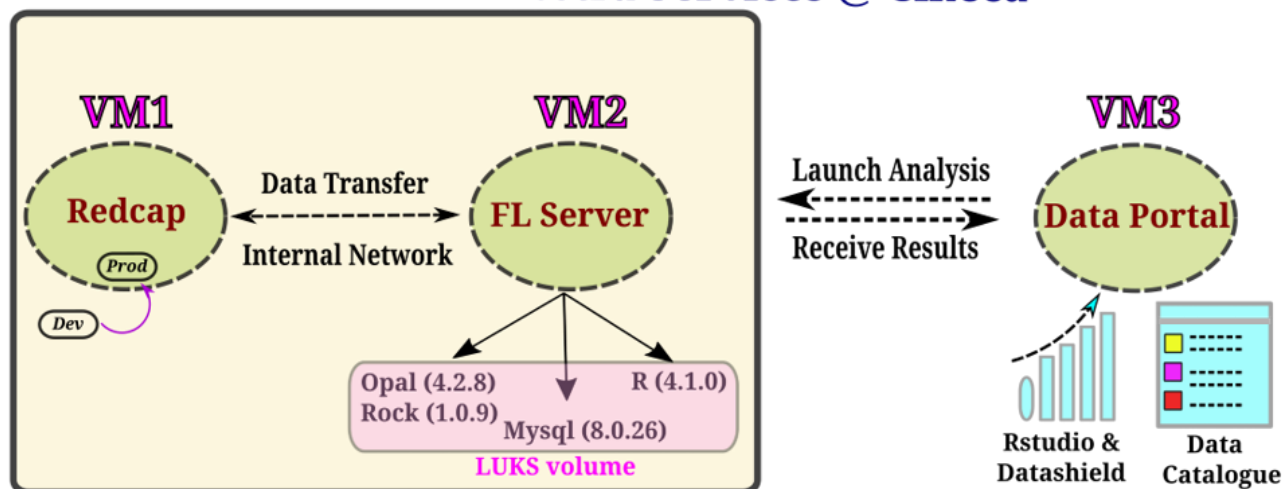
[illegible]

VM1

Redcap

Prod

Dev

Data Transfer

Internal Network

VM2

FL Server

Opal (4.2.8)
Rock (1.0.9)

R (4.1.0)

Mysql (8.0.26)

LUKS volume

Launch Analysis

Receive Results

VM3

Data Portal

Rstudio & Datashield

Data Catalogue